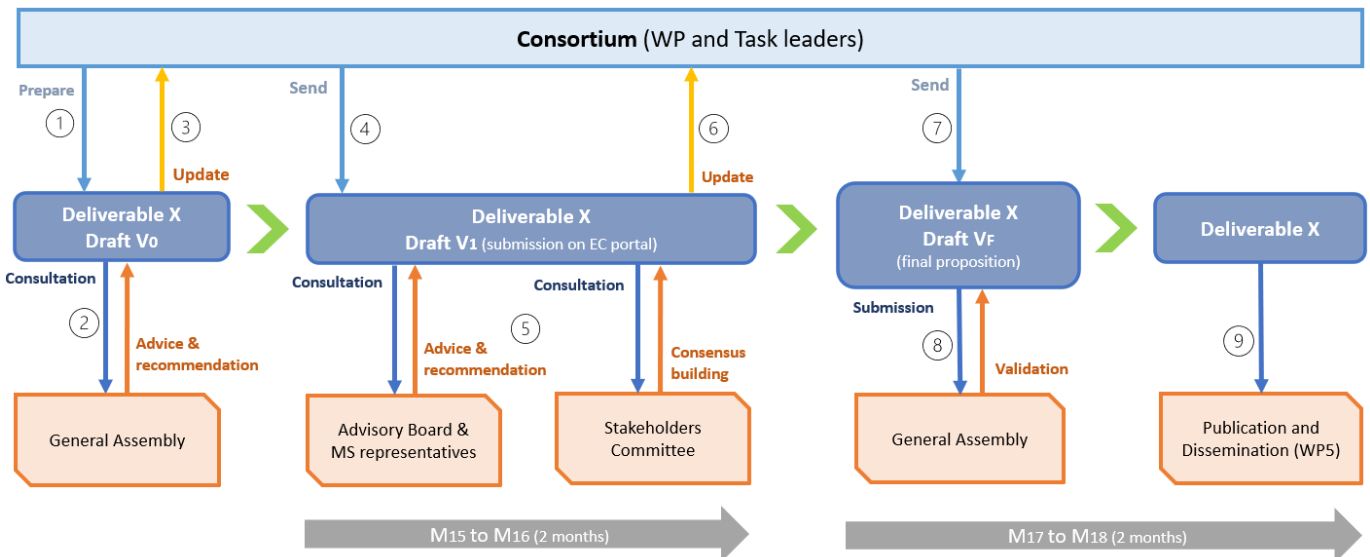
Consortium (WP and Task leaders)

Prepare
1
3
Update
Deliverable X
Draft V0
Consultation
2
Advice & recommendation
General Assembly

Send
4
6
Update
Deliverable X
Draft V1 (submission on EC portal)
Consultation
Advice & recommendation
5
Consultation
Consensus building
Advisory Board & MS representatives
Stakeholders Committee

Send
7
Deliverable X
Draft VF
(final proposition)
Submission
8
Validation
General Assembly

Deliverable X
9
Publication and Dissemination (WP5)

M15 to M16 (2 months)

M17 to M18 (2 months)